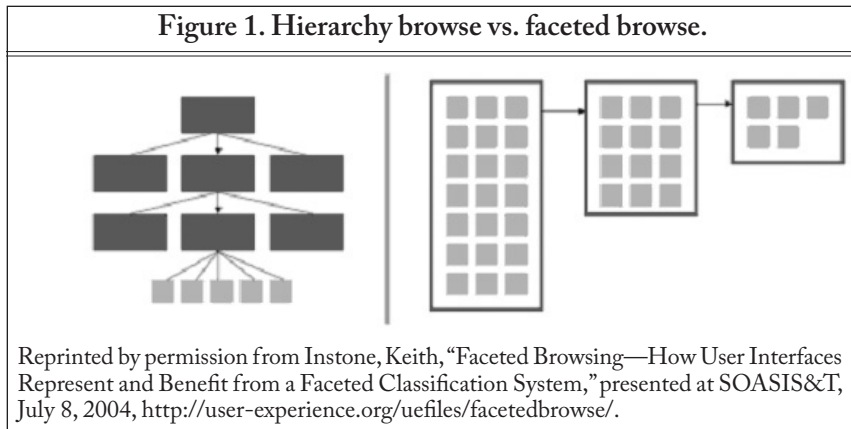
Figure 1. Hierarchy browse vs. faceted browse.

Reprinted by permission from Instone, Keith, "Faceted Browsing—How User Interfaces Represent and Benefit from a Faceted Classification System," presented at SOASIS&T, July 8, 2004, http://user-experience.org/uefiles/facetedbrowse/.